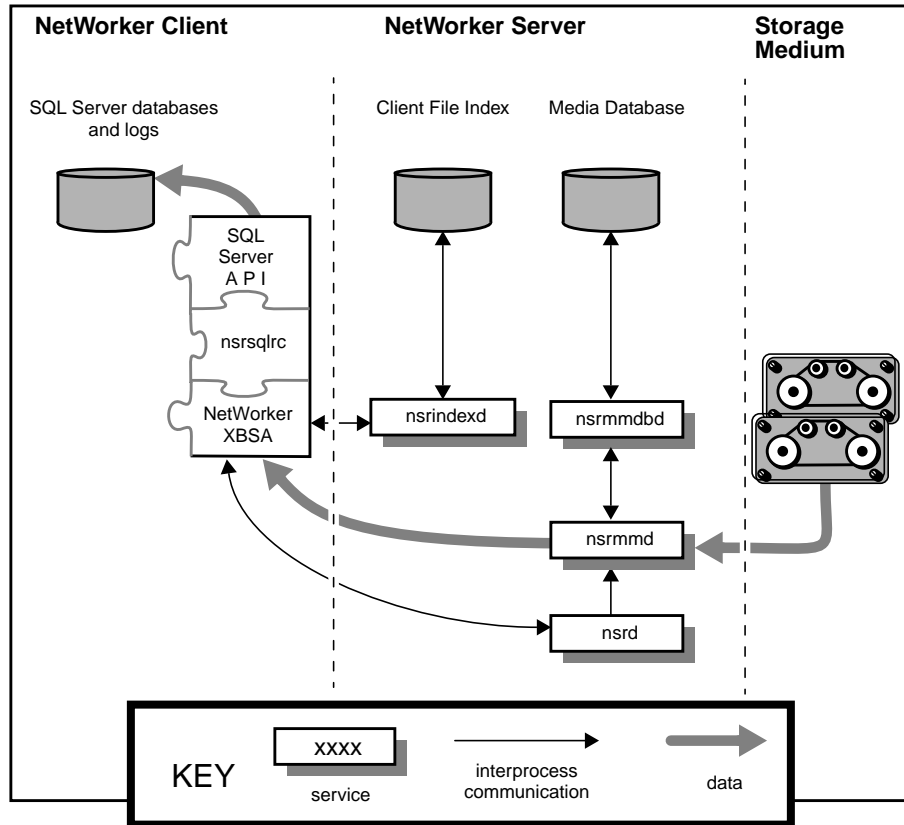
NetWorker Client

NetWorker Server

Storage Medium

SQL Server databases and logs

Client File Index

Media Database

SQL Server A P I

nsrsqlrc

NetWorker XBSA

nsrindexd

nsrmmdbd

nsrmmd

nsrd

KEY

xxxx

service

interprocess communication

data